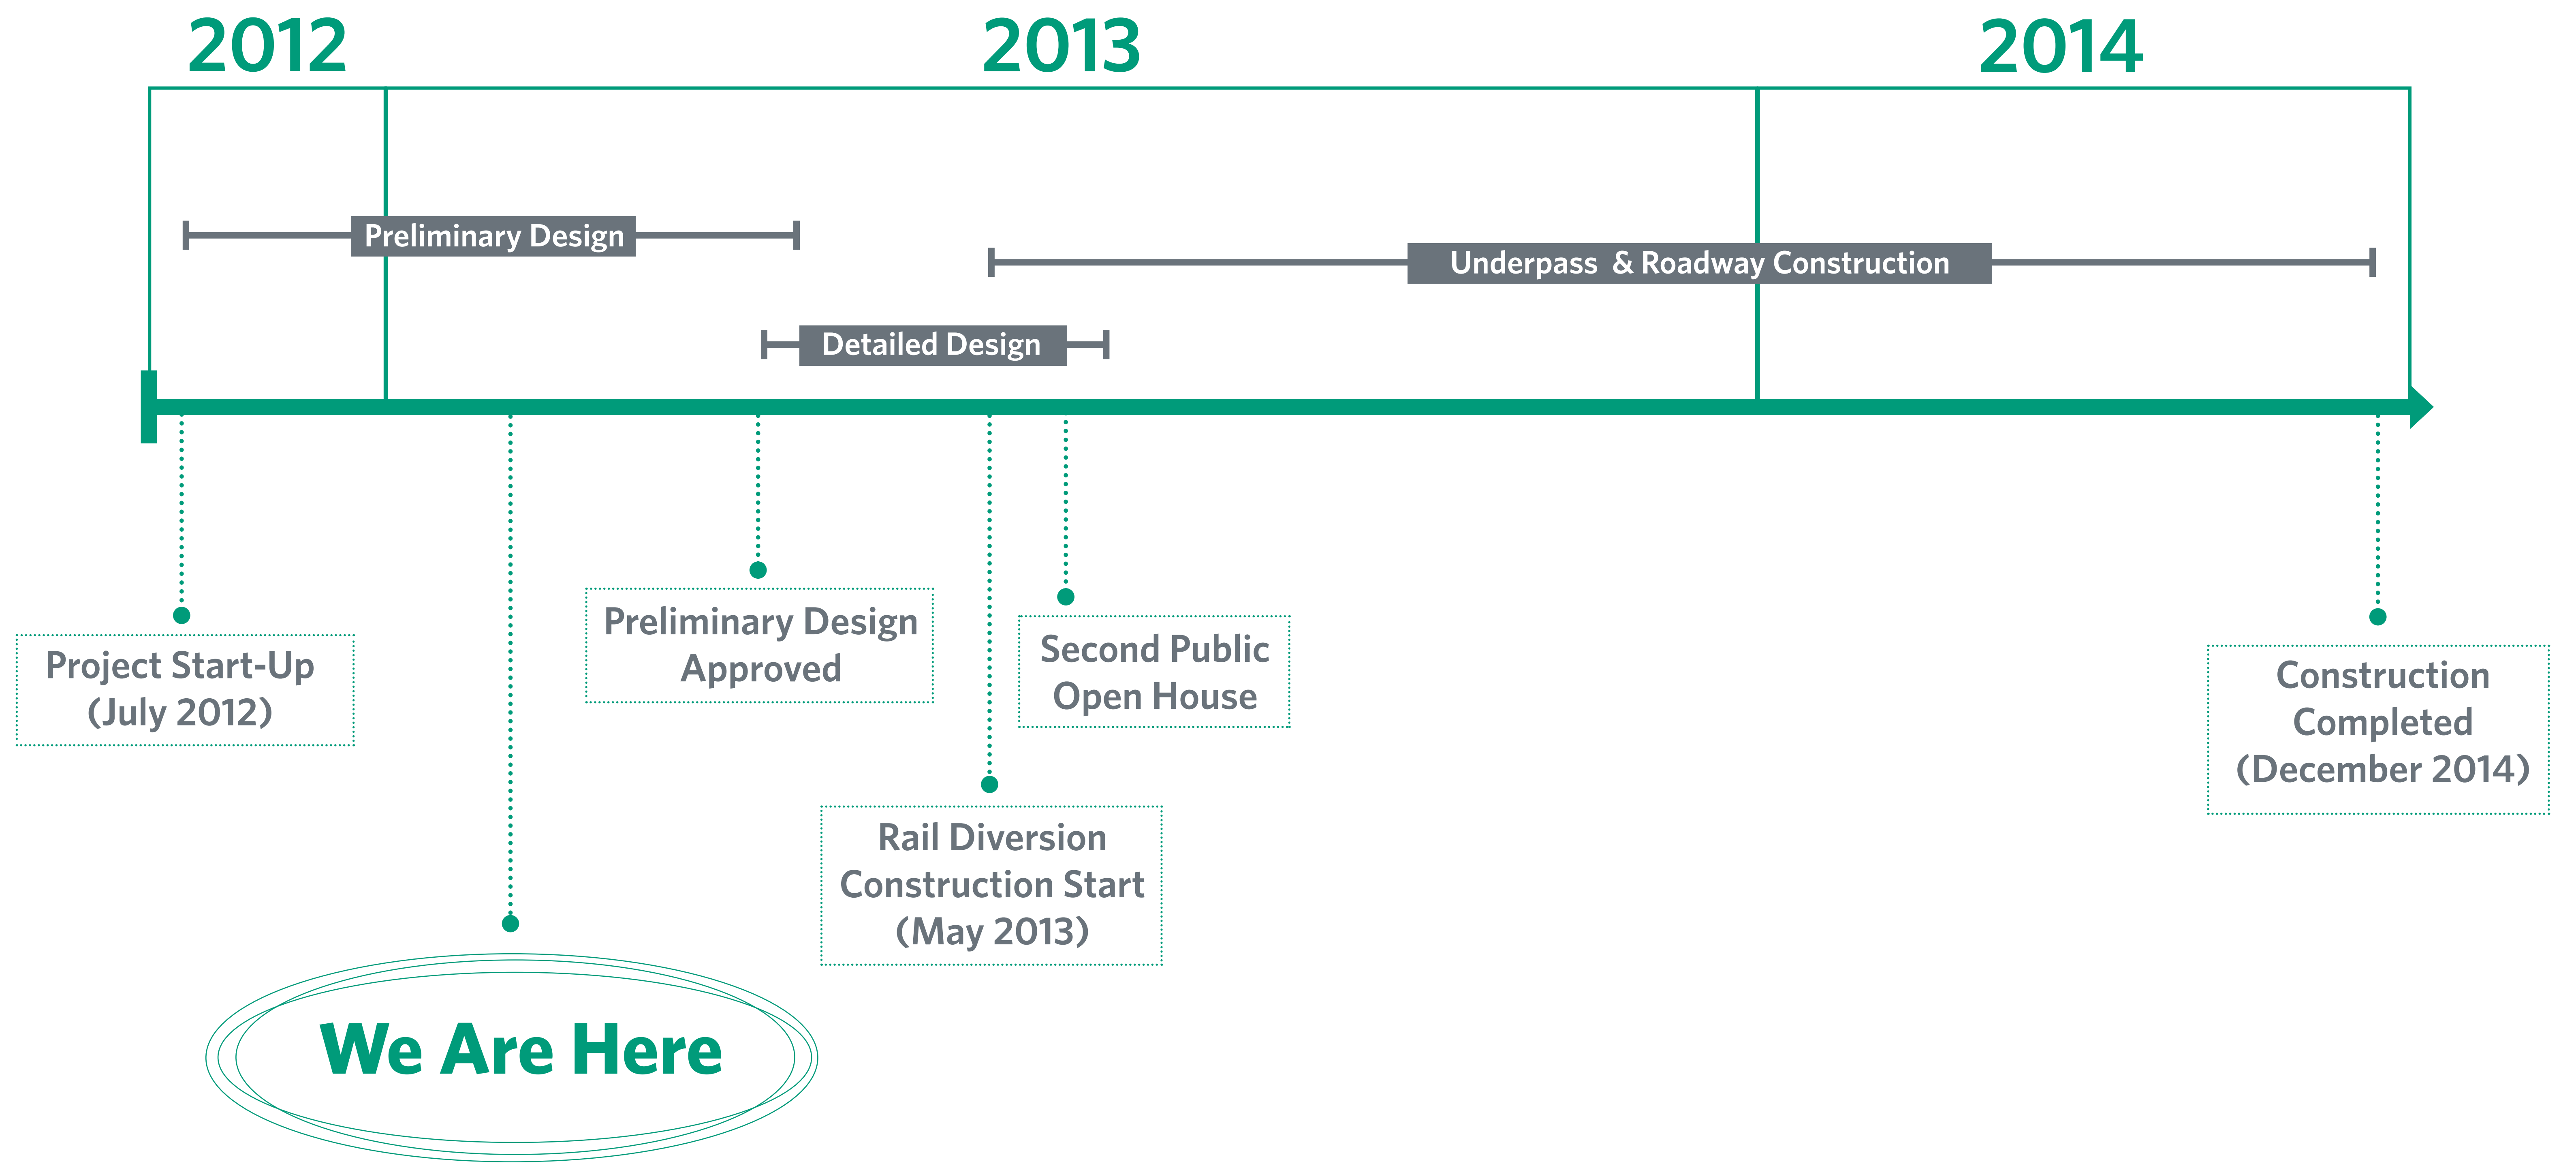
2012

2013

2014

Preliminary Design

Underpass & Roadway Construction

Detailed Design

Project Start-Up (July 2012)

We Are Here

Preliminary Design Approved

Rail Diversion Construction Start (May 2013)

Second Public Open House

Construction Completed (December 2014)